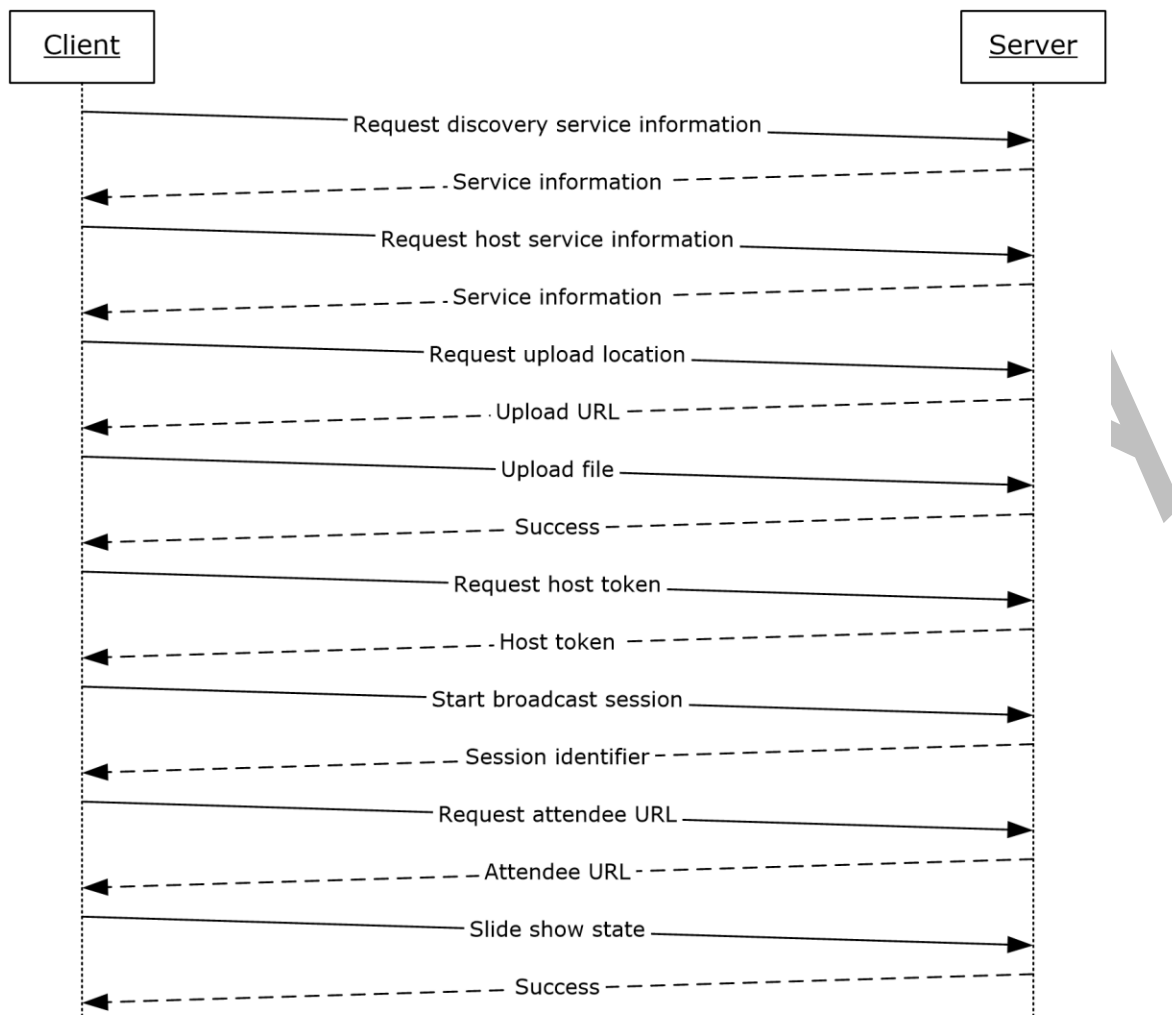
Client

Server

Request discovery service information

Service information

Request host service information

Service information

Request upload location

Upload URL

Upload file

Success

Request host token

Host token

Start broadcast session

Session identifier

Request attendee URL

Attendee URL

Slide show state

Success